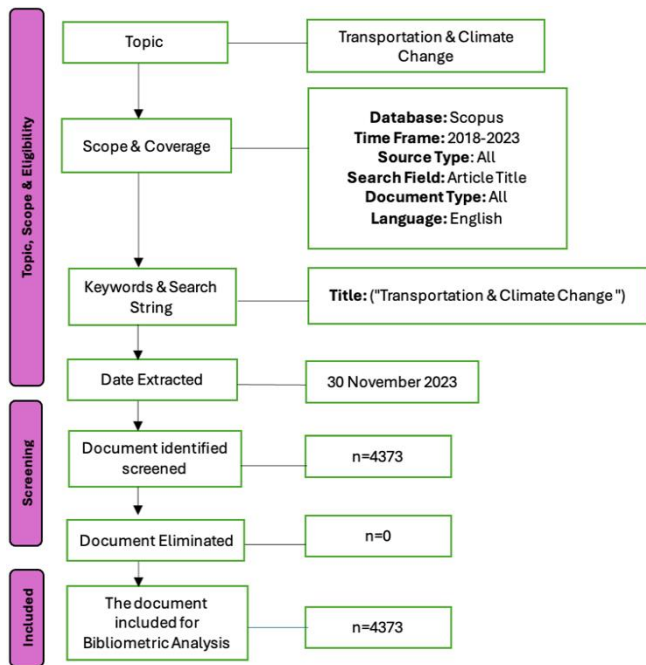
Topic, Scope & Eligibility

Topic

Transportation & Climate Change

Scope & Coverage

**Database:** Scopus
**Time Frame:** 2018-2023
**Source Type:** All
**Search Field:** Article Title
**Document Type:** All
**Language:** English

Keywords & Search String

**Title:** ("Transportation & Climate Change ")

Date Extracted

30 November 2023

Screening

Document identified screened

n=4373

Document Eliminated

n=0

Included

The document included for Bibliometric Analysis

n=4373